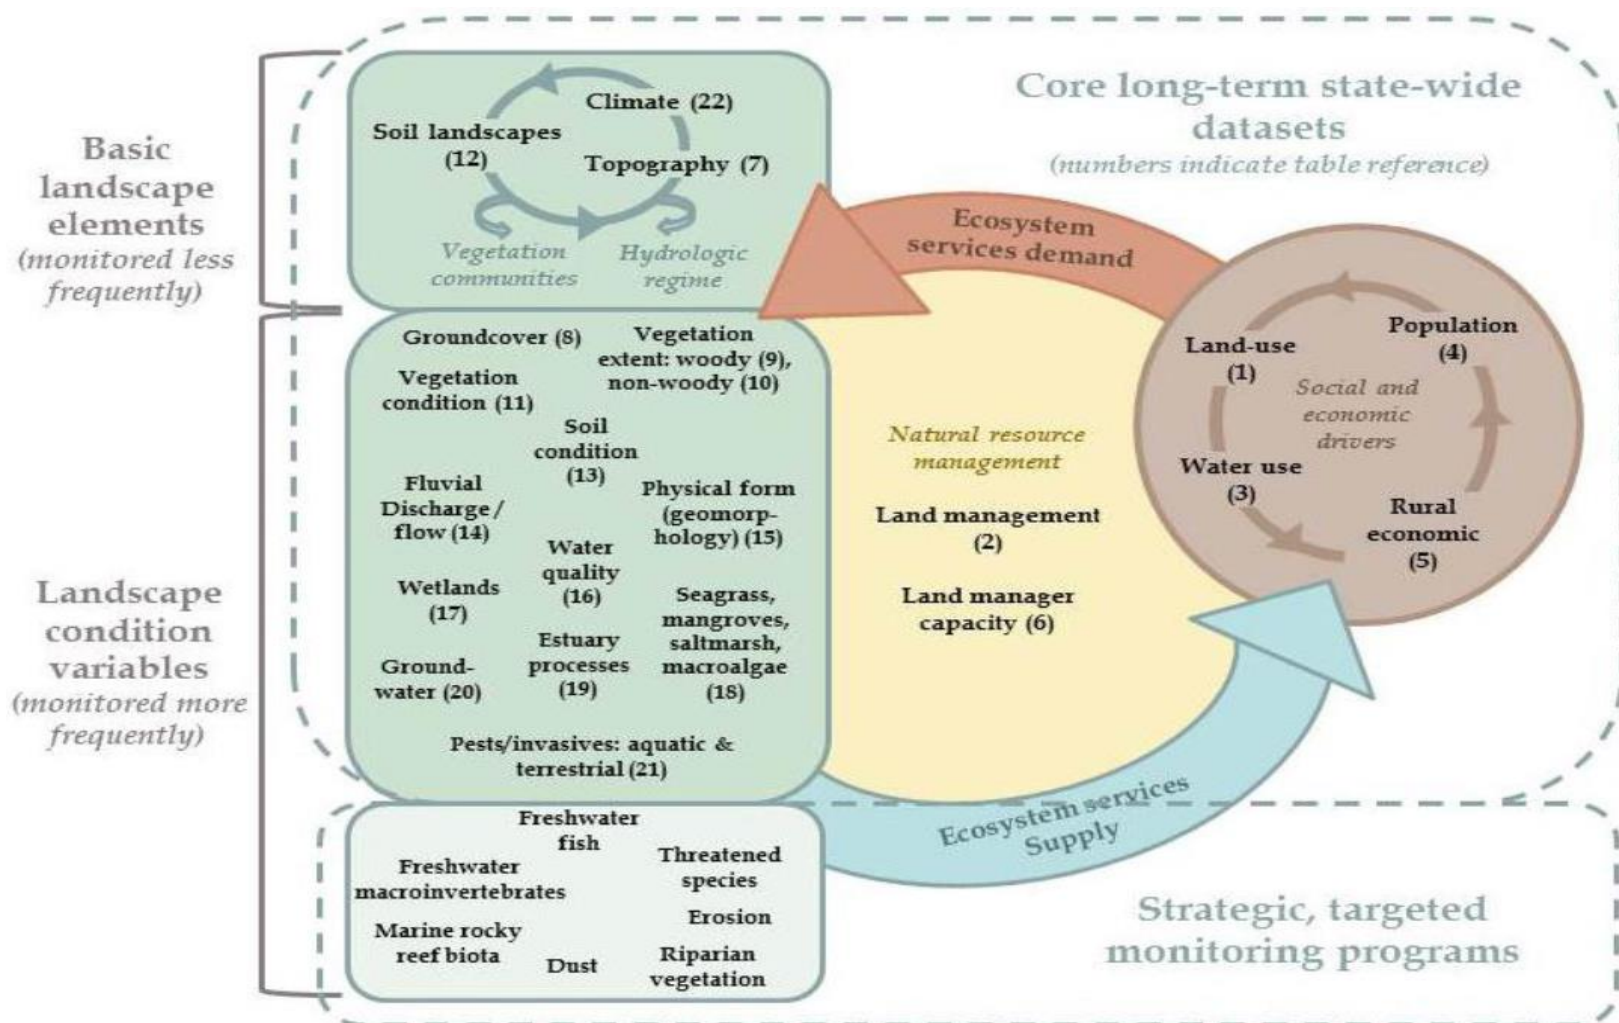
Basic landscape elements
(monitored less frequently)

Climate (22)
Soil landscapes (12)
Topography (7)
Vegetation communities
Hydrologic regime

Core long-term state-wide datasets
(numbers indicate table reference)

Ecosystem services demand

Groundcover (8)
Vegetation extent: woody (9), non-woody (10)
Vegetation condition (11)
Soil condition (13)
Fluvial Discharge / flow (14)
Physical form (geomorphology) (15)
Water quality (16)
Wetlands (17)
Seagrass, mangroves, saltmarsh, macroalgae (18)
Estuary processes (19)
Groundwater (20)
Pests/invasives: aquatic & terrestrial (21)

Landscape condition variables
(monitored more frequently)

Natural resource management
Land management (2)
Land manager capacity (6)

Land-use (1)
Population (4)
Social and economic drivers
Water use (3)
Rural economic (5)

Ecosystem services Supply

Freshwater fish
Freshwater macroinvertebrates
Threatened species
Erosion
Marine rocky reef biota
Dust
Riparian vegetation

Strategic, targeted monitoring programs